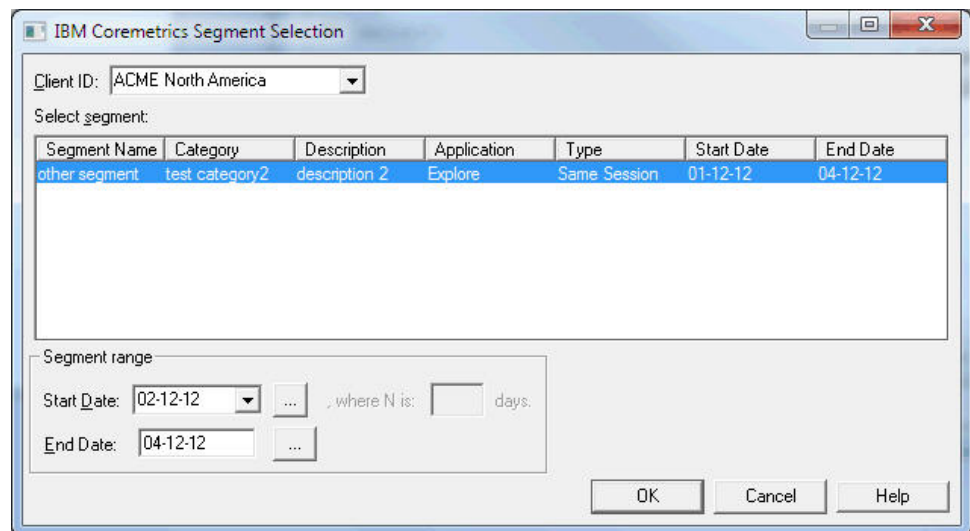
IBM Coremetrics Segment Selection

Client ID: ACME North America

Select segment:

| Segment Name | Category | Description | Application | Type | Start Date | End Date |
|---|---|---|---|---|---|---|
| other segment | test category2 | description 2 | Explore | Same Session | 01-12-12 | 04-12-12 |

Segment range

Start Date: 02-12-12 ... , where N is: days.

End Date: 04-12-12 ...

OK Cancel Help